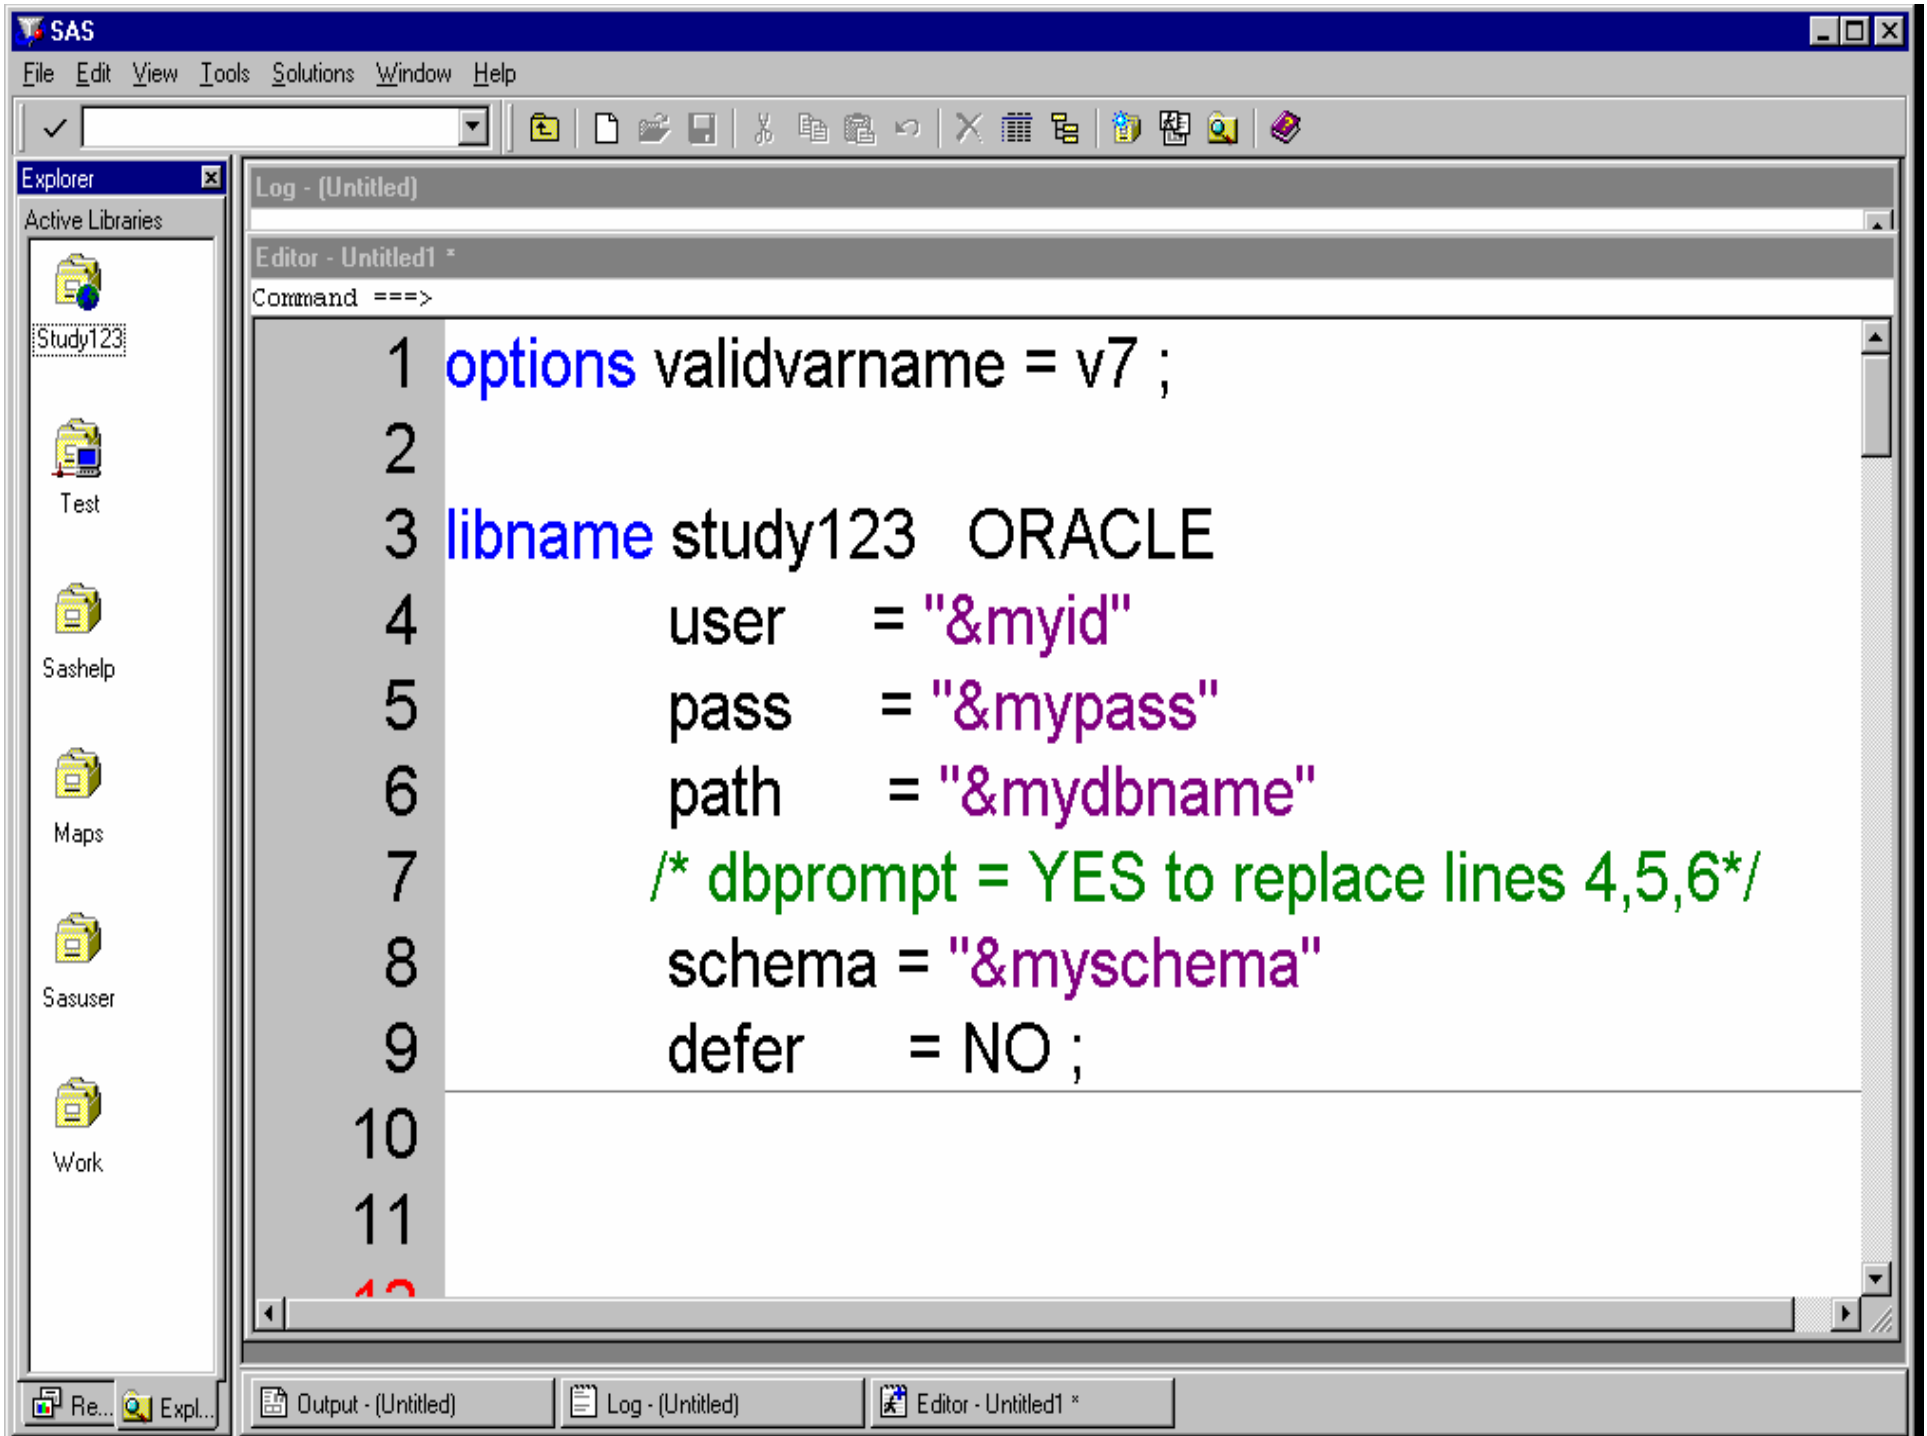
SAS

File Edit View Tools Solutions Window Help

Explorer

Active Libraries

Study123

Test

Sashelp

Maps

Sasuser

Work

Log - (Untitled)

Editor - Untitled1 *

Command ===>

1 options validvarname = v7 ;
2
3 libname study123 ORACLE
4 user = "&myid"
5 pass = "&mypass"
6 path = "&mydbname"
7 /* dbprompt = YES to replace lines 4,5,6*/
8 schema = "&myschema"
9 defer = NO ;
10
11
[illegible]

Re... Expl... Output - (Untitled) Log - (Untitled) Editor - Untitled1 *